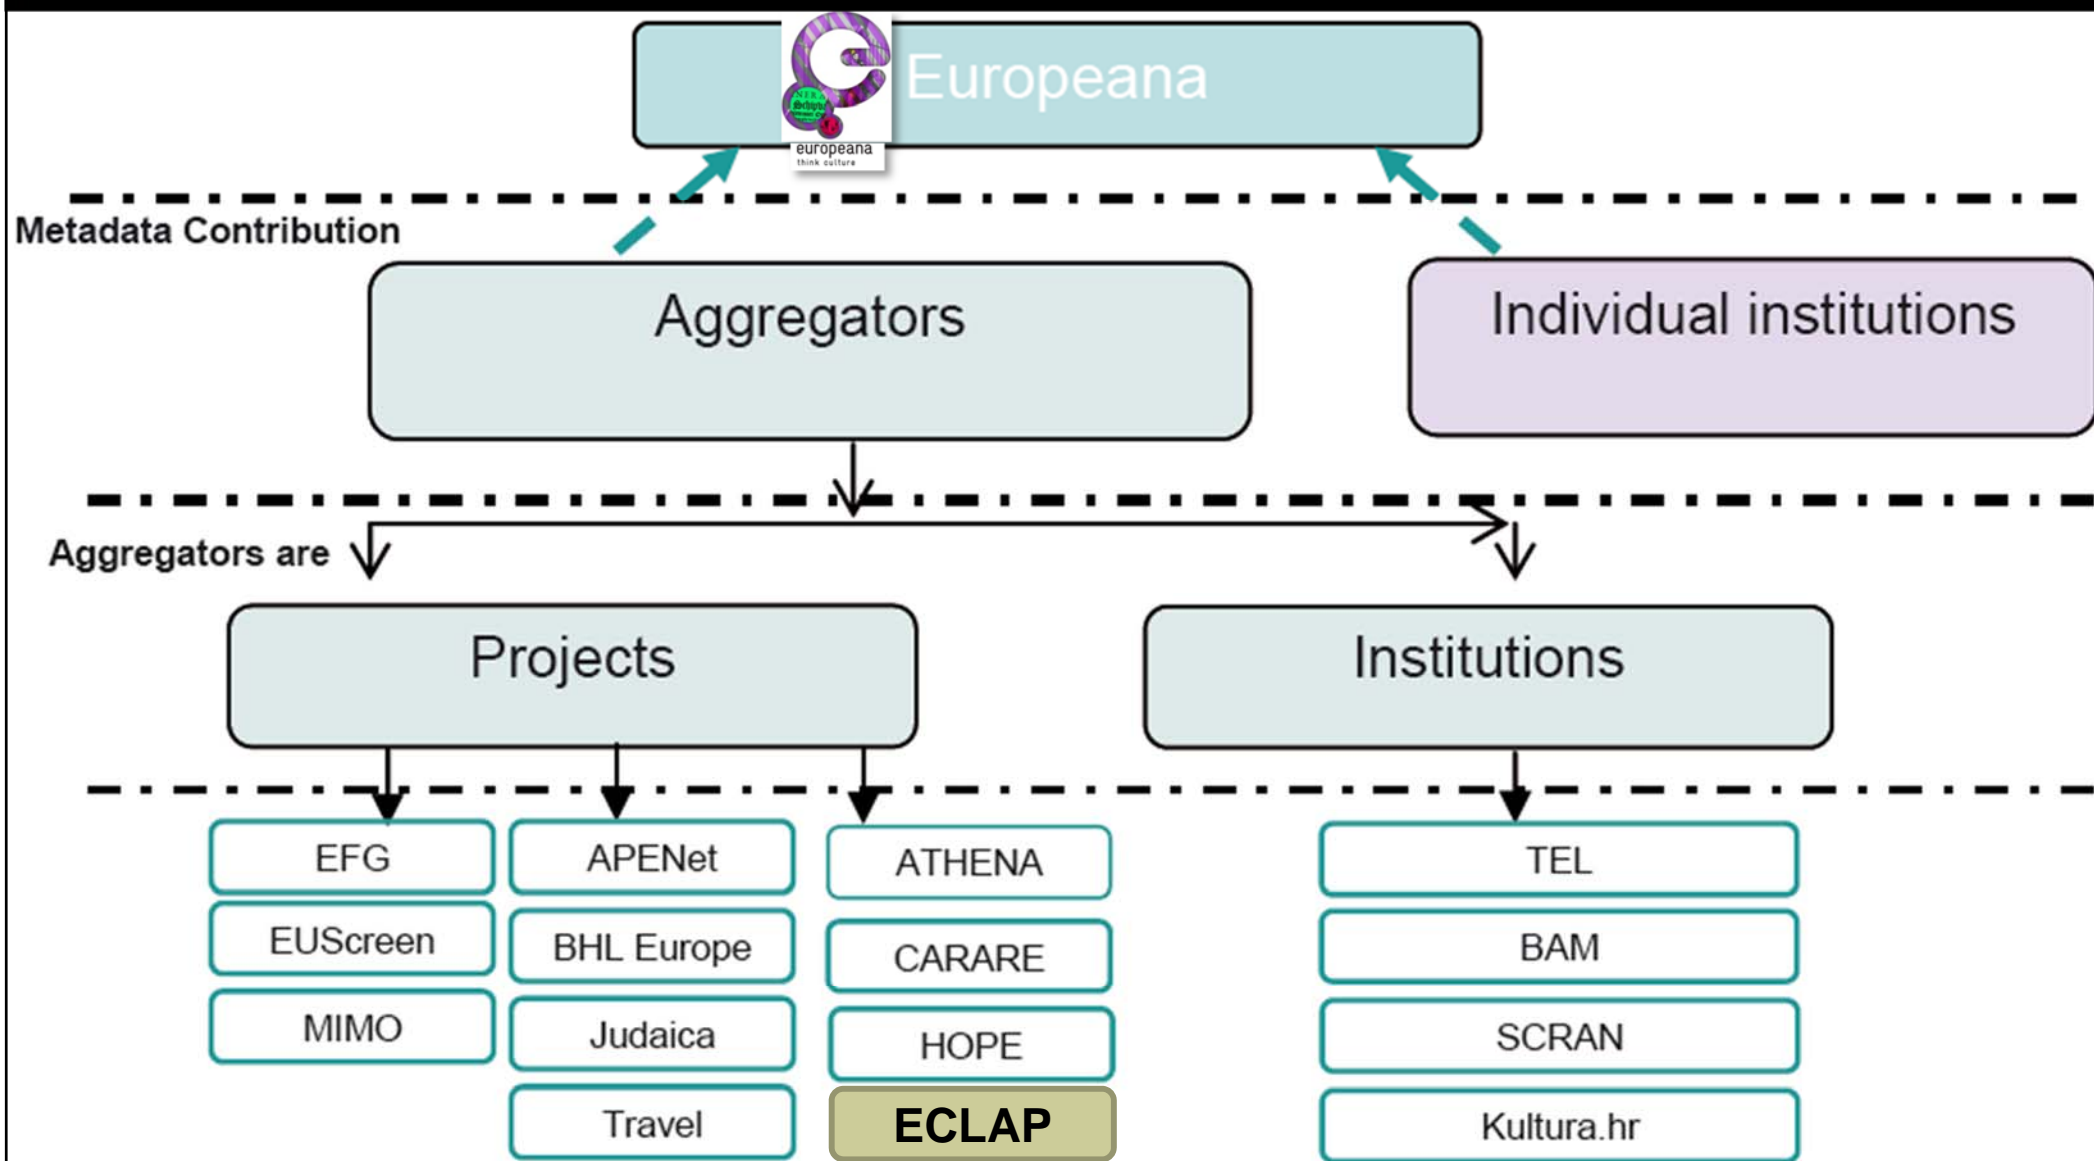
europeana
think culture
Europeana

Metadata Contribution

Aggregators

Individual institutions

Aggregators are

Projects

Institutions

EFG
EUScreen
MIMO

APENet
BHL Europe
Judaica
Travel

ATHENA
CARARE
HOPE
ECLAP

TEL
BAM
SCRAN
Kultura.hr